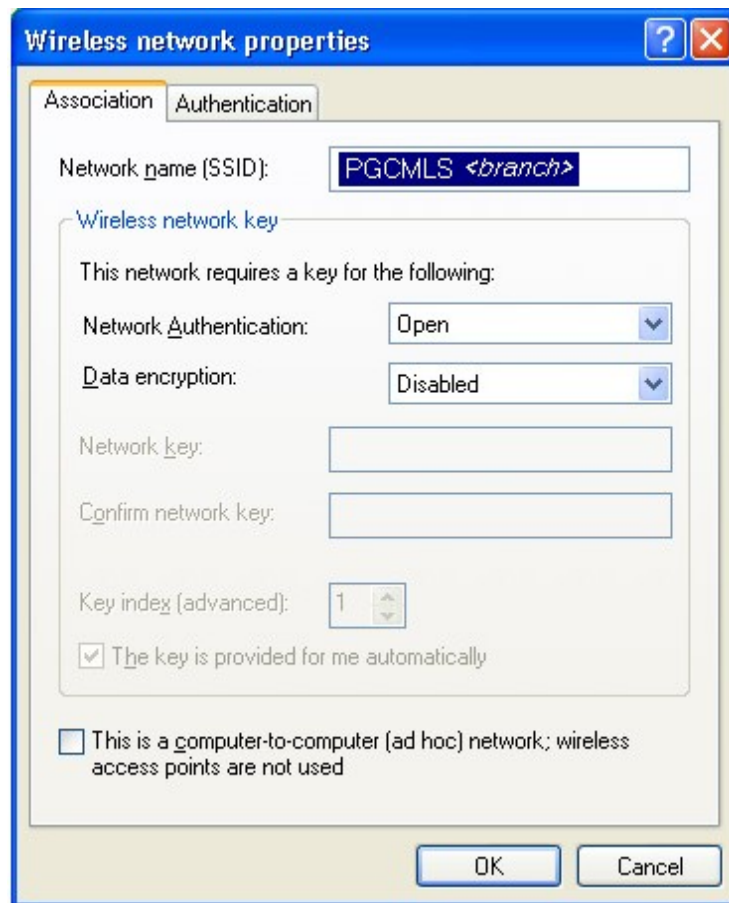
Wireless network properties

Association | Authentication

Network name (SSID): PGCMLS <branch>

Wireless network key

This network requires a key for the following:

Network Authentication: Open

Data encryption: Disabled

Network key:

Confirm network key:

Key index (advanced): 1

The key is provided for me automatically

This is a computer-to-computer (ad hoc) network; wireless access points are not used

OK | Cancel